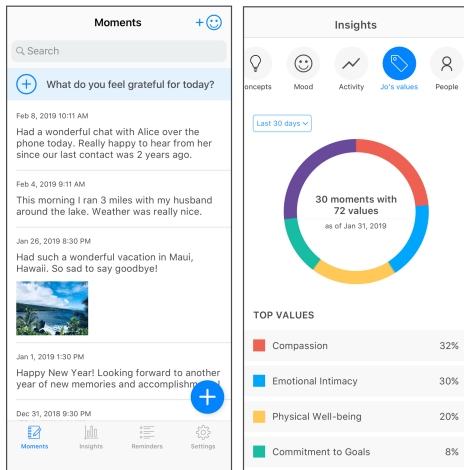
Moments

Search

What do you feel grateful for today?

Feb 8, 2019 10:11 AM
Had a wonderful chat with Alice over the phone today. Really happy to hear from her since our last contact was 2 years ago.

Feb 4, 2019 9:11 AM
This morning I ran 3 miles with my husband around the lake. Weather was really nice.

Jan 26, 2019 8:30 PM
Had such a wonderful vacation in Maui, Hawaii. So sad to say goodbye!

Jan 1, 2019 1:30 PM
Happy New Year! Looking forward to another year of new memories and accomplishm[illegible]

Dec 31, 2018 9:30 PM

Moments Insights Reminders Settings

Insights

oncepts Mood Activity Jo's values People

Last 30 days

30 moments with 72 values
as of Jan 31, 2019

TOP VALUES

| | |
|---|---|
| Compassion | 32% |
| Emotional Intimacy | 30% |
| Physical Well-being | 20% |
| Commitment to Goals | 8% |